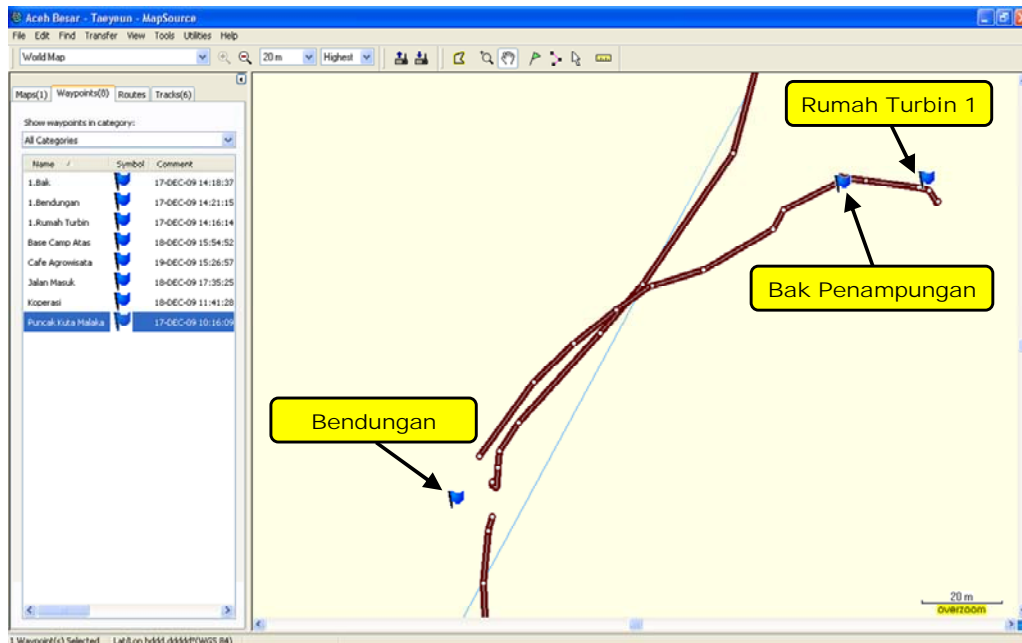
Aceh Besar - Taeyeun - MapSource

File Edit Find Transfer View Tools Utilities Help

World Map

20 m

Highest

Maps(1) Waypoints(8) Routes Tracks(6)

Show waypoints in category:

All Categories

| Name | Symbol | Comment |
|---|---|---|
| 1.Bak | | 17-DEC-09 14:18:37 |
| 1.Bendungan | | 17-DEC-09 14:21:15 |
| 1.Rumah Turbin | | 17-DEC-09 14:16:14 |
| Base Camp Atas | | 18-DEC-09 15:54:52 |
| Cafe Agrowisata | | 19-DEC-09 15:26:57 |
| Jalan Masuk | | 18-DEC-09 17:35:25 |
| Koperasi | | 18-DEC-09 11:41:28 |
| Puncak Kuta Malaka | | 17-DEC-09 10:16:09 |

Rumah Turbin 1

Bak Penampungan

Bendungan

20 m
overzoom

1 Waypoint(s) Selected    Lat/Lon hddd.ddddd°(WGS 84)